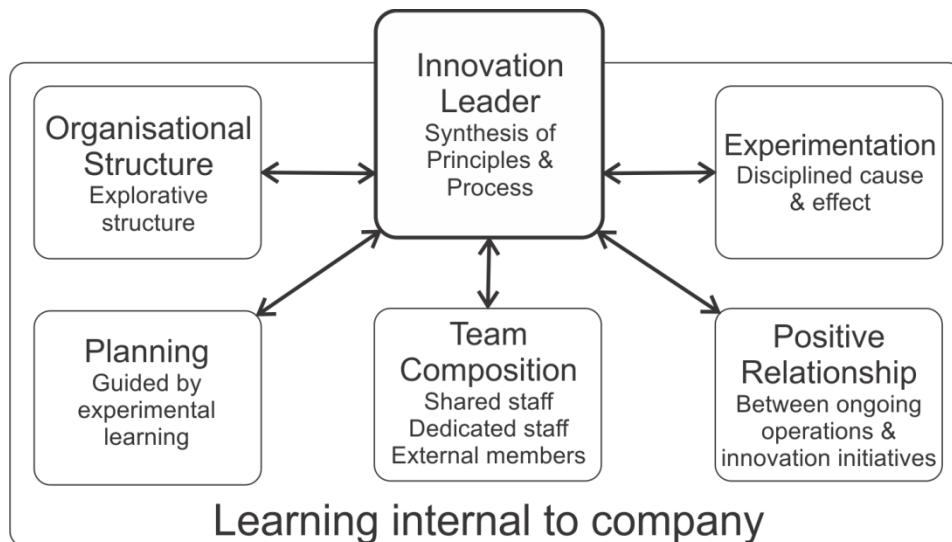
Innovation Leader
Synthesis of Principles & Process

Organisational Structure
Explorative structure

Experimentation
Disciplined cause & effect

Planning
Guided by experimental learning

Team Composition
Shared staff
Dedicated staff
External members

Positive Relationship
Between ongoing operations & innovation initiatives

Learning internal to company